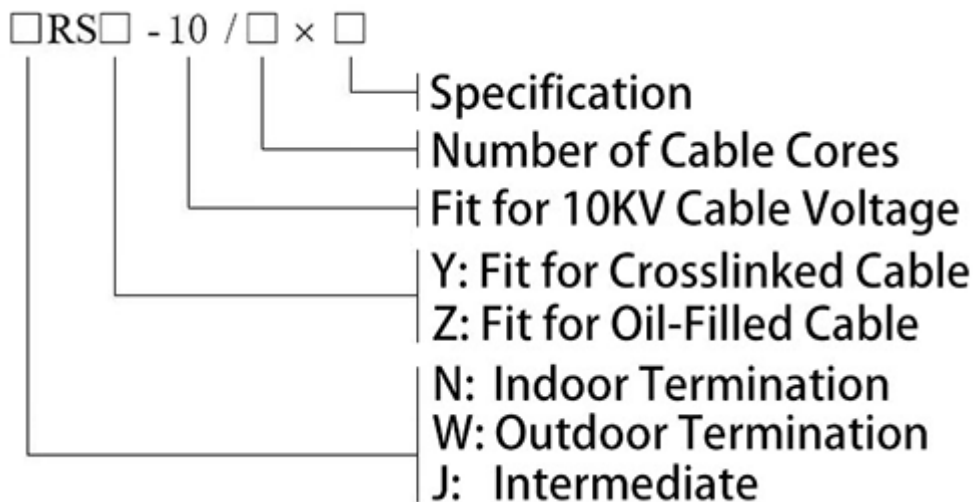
□RS□ -10 / □ × □

Specification

Number of Cable Cores

Fit for 10KV Cable Voltage

Y: Fit for Crosslinked Cable
Z: Fit for Oil-Filled Cable

N: Indoor Termination
W: Outdoor Termination
J: Intermediate